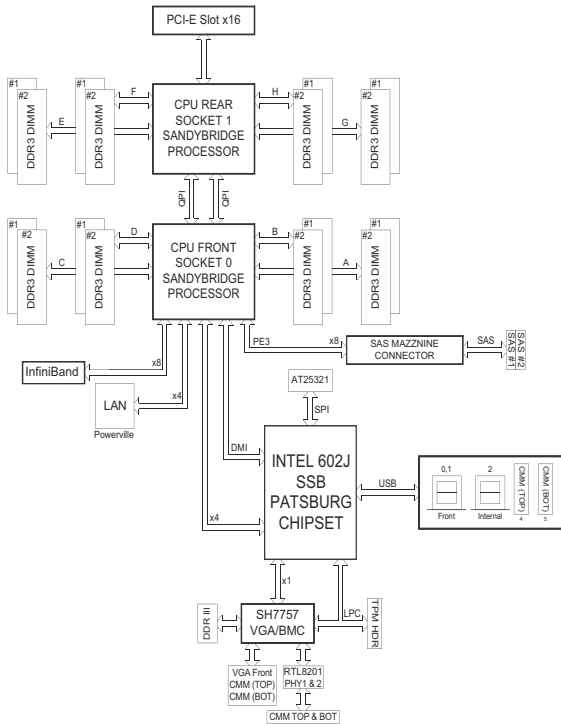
PCI-E Slot x16

#1
#2
DDR3 DIMM
E

#1
#2
DDR3 DIMM
F

CPU REAR
SOCKET 1
SANDYBRIDGE
PROCESSOR

H
#1
#2
DDR3 DIMM

#1
#2
DDR3 DIMM
G

QPI
QPI

#1
#2
DDR3 DIMM
C

#1
#2
DDR3 DIMM
D

CPU FRONT
SOCKET 0
SANDYBRIDGE
PROCESSOR

B
#1
#2
DDR3 DIMM

#1
#2
DDR3 DIMM
A

InfiniBand
x8

PE3
x8
SAS MAZZNINE
CONNECTOR
SAS
SAS #2
SAS #1

LAN
Powerville
x4

AT25321
SPI

DMI
INTEL 602J
SSB
PATSBURG
CHIPSET

USB
0,1
Front
2
Internal
CMM (TOP)
4
CMM (BOT)
5

x4

x1

DDR II
SH7757
VGA/BMC
LPC
TPM HDR

VGA Front
CMM (TOP)
CMM (BOT)

RTL8201
PHY1 & 2

CMM TOP & BOT